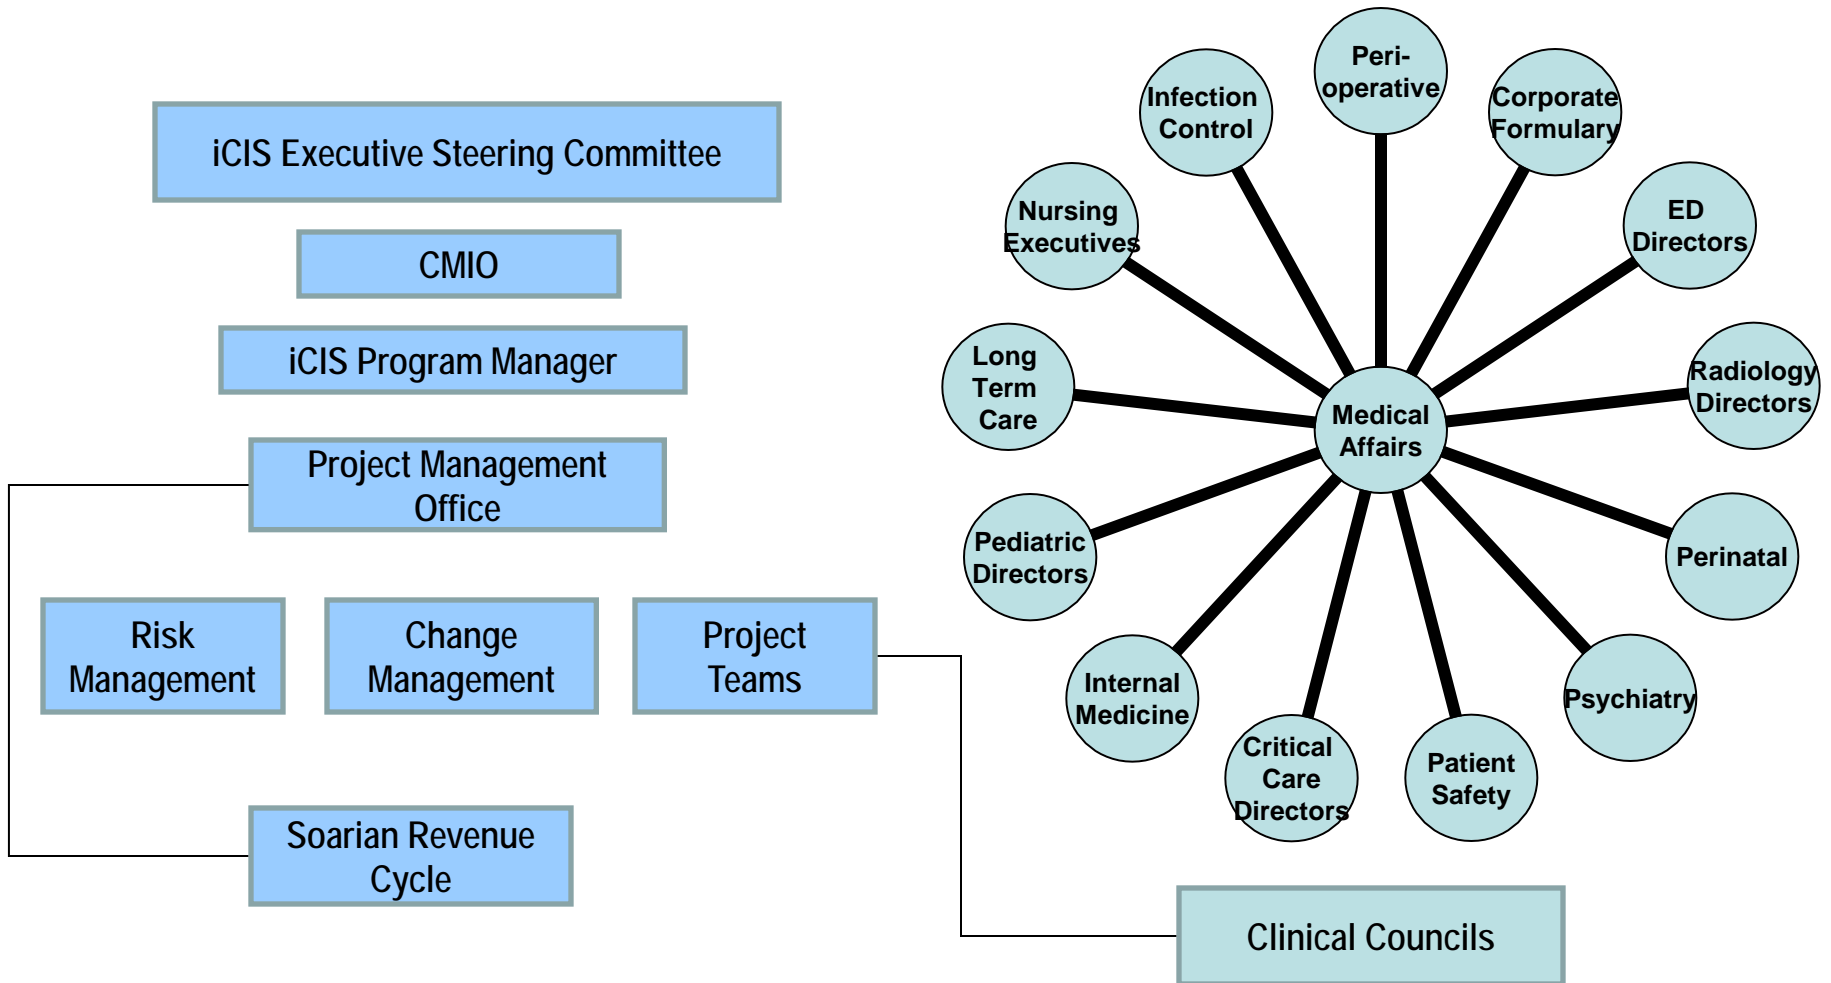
iCIS Executive Steering Committee

CMIO

iCIS Program Manager

Project Management Office

Risk Management

Change Management

Project Teams

Soarian Revenue Cycle

Peri-operative

Infection Control

Corporate Formulary

Nursing Executives

ED Directors

Long Term Care

Medical Affairs

Radiology Directors

Pediatric Directors

Perinatal

Internal Medicine

Psychiatry

Critical Care Directors

Patient Safety

Clinical Councils